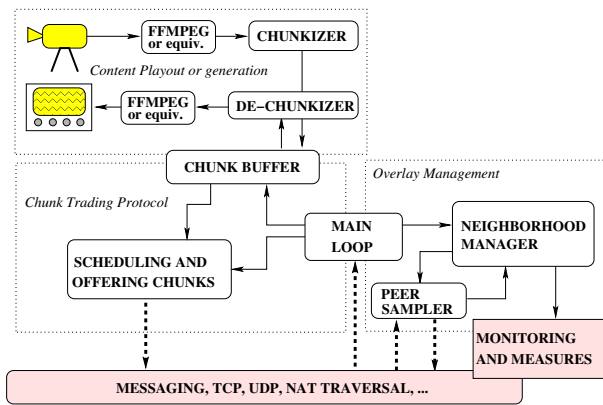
FFMPEG or equiv.

CHUNKIZER

Content Playout or generation

FFMPEG or equiv.

DE-CHUNKIZER

CHUNK BUFFER

Chunk Trading Protocol

Overlay Management

MAIN LOOP

NEIGHBORHOOD MANAGER

SCHEDULING AND OFFERING CHUNKS

PEER SAMPLER

MONITORING AND MEASURES

MESSAGING, TCP, UDP, NAT TRAVERSAL, ...